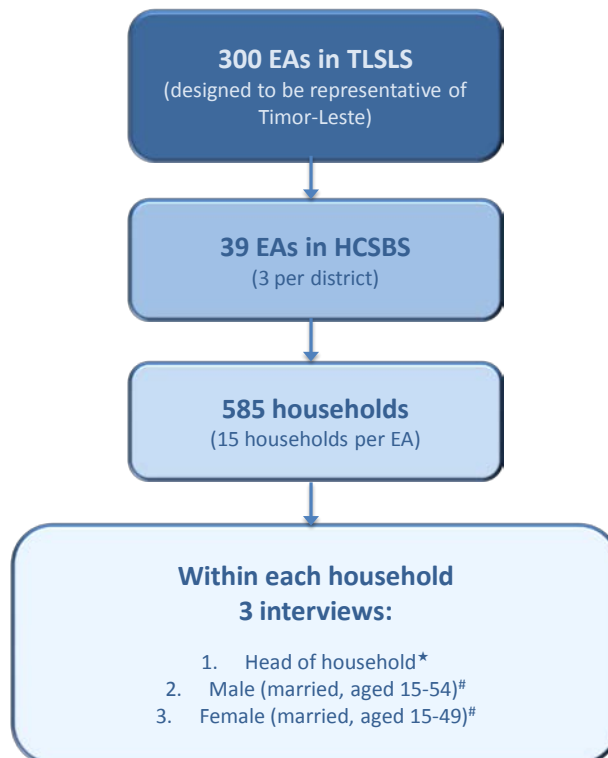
300 EAs in TLSLS
(designed to be representative of Timor-Leste)

39 EAs in HCSBS
(3 per district)

585 households
(15 households per EA)

Within each household
3 interviews:

1. Head of household*
2. Male (married, aged 15-54)#
3. Female (married, aged 15-49)#